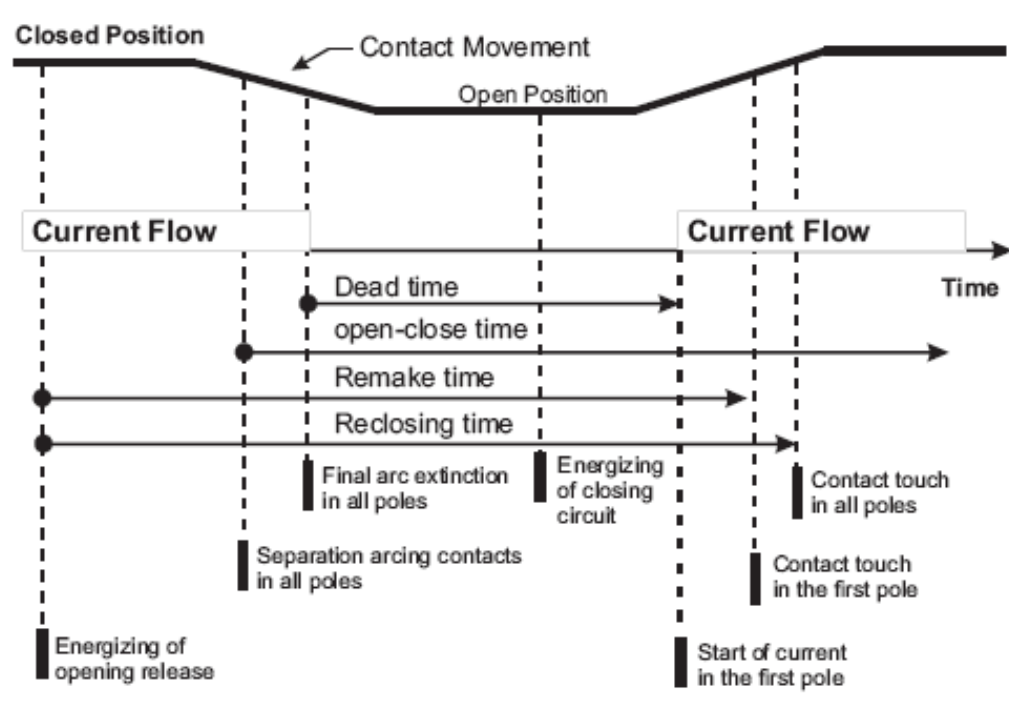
Closed Position

Contact Movement

Open Position

Current Flow

Current Flow

Time

Dead time

open-close time

Remake time

Reclosing time

Final arc extinction in all poles

Energizing of closing circuit

Contact touch in all poles

Separation arcing contacts in all poles

Contact touch in the first pole

Energizing of opening release

Start of current in the first pole